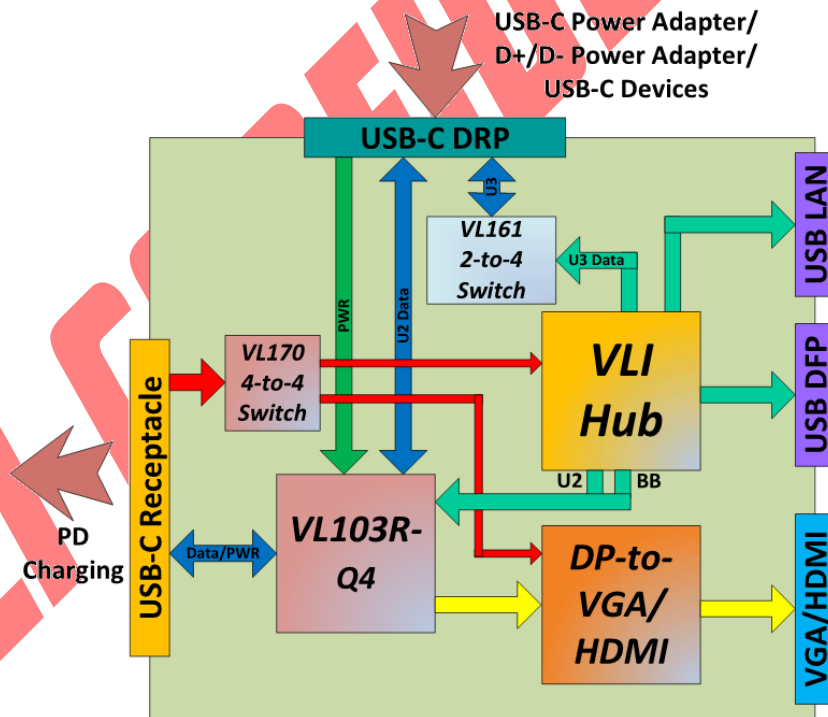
USB-C Power Adapter/
D+/D- Power Adapter/
USB-C Devices

USB-C DRP

U3

VL161
2-to-4
Switch

U3 Data

USB LAN

PWR

U2 Data

VL170
4-to-4
Switch

VLI
Hub

USB DFP

USB-C Receptacle

PD
Charging

U2

BB

Data/PWR

VL103R-
Q4

DP-to-
VGA/
HDMI

VGA/HDMI